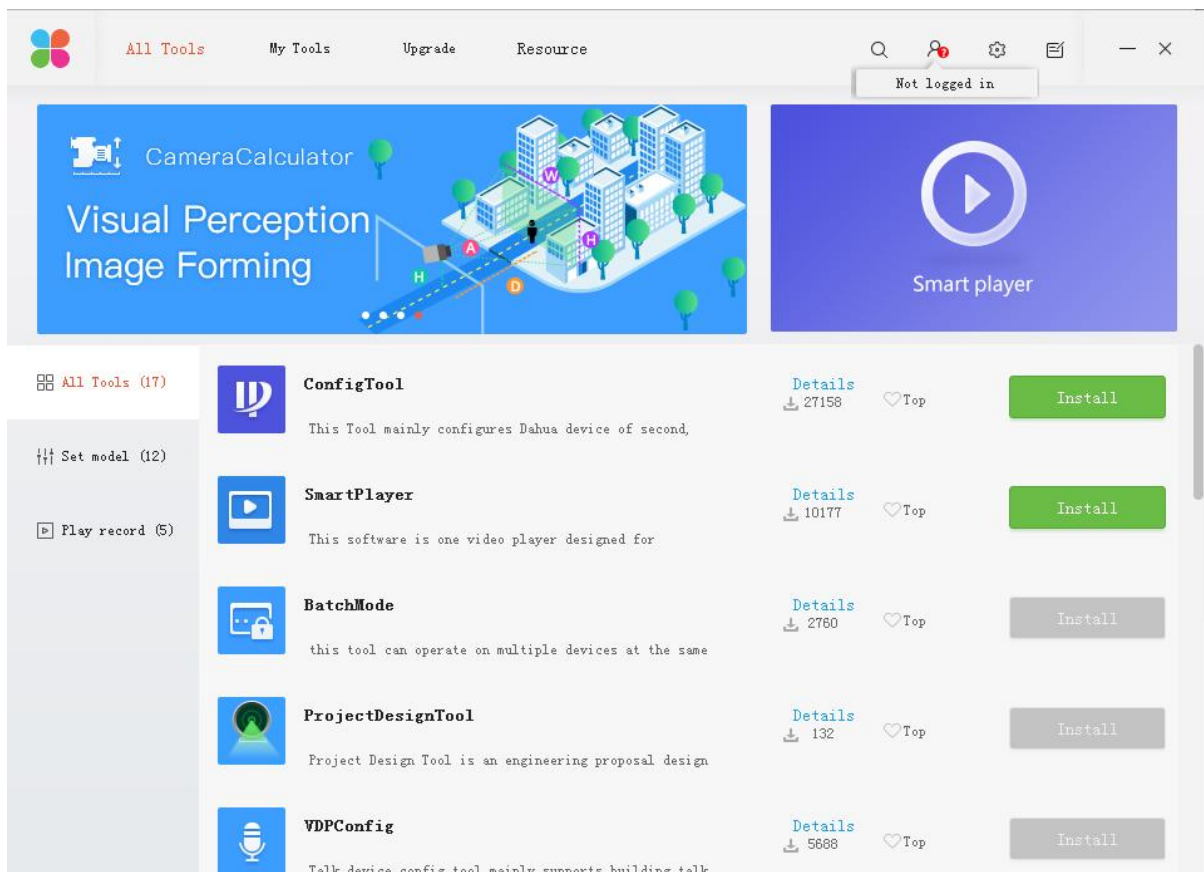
All Tools My Tools Upgrade Resource

Not logged in

CameraCalculator

Visual Perception Image Forming

W H A H D

Smart player

All Tools (17)

Set model (12)

Play record (5)

ConfigTool
This Tool mainly configures Dahua device of second,
Details
27158
Top
Install

SmartPlayer
This software is one video player designed for
Details
10177
Top
Install

BatchMode
this tool can operate on multiple devices at the same
Details
2760
Top
Install

ProjectDesignTool
Project Design Tool is an engineering proposal design
Details
132
Top
Install

VDPConfig
Talk device config tool mainly supports building talk
Details
5688
Top
Install